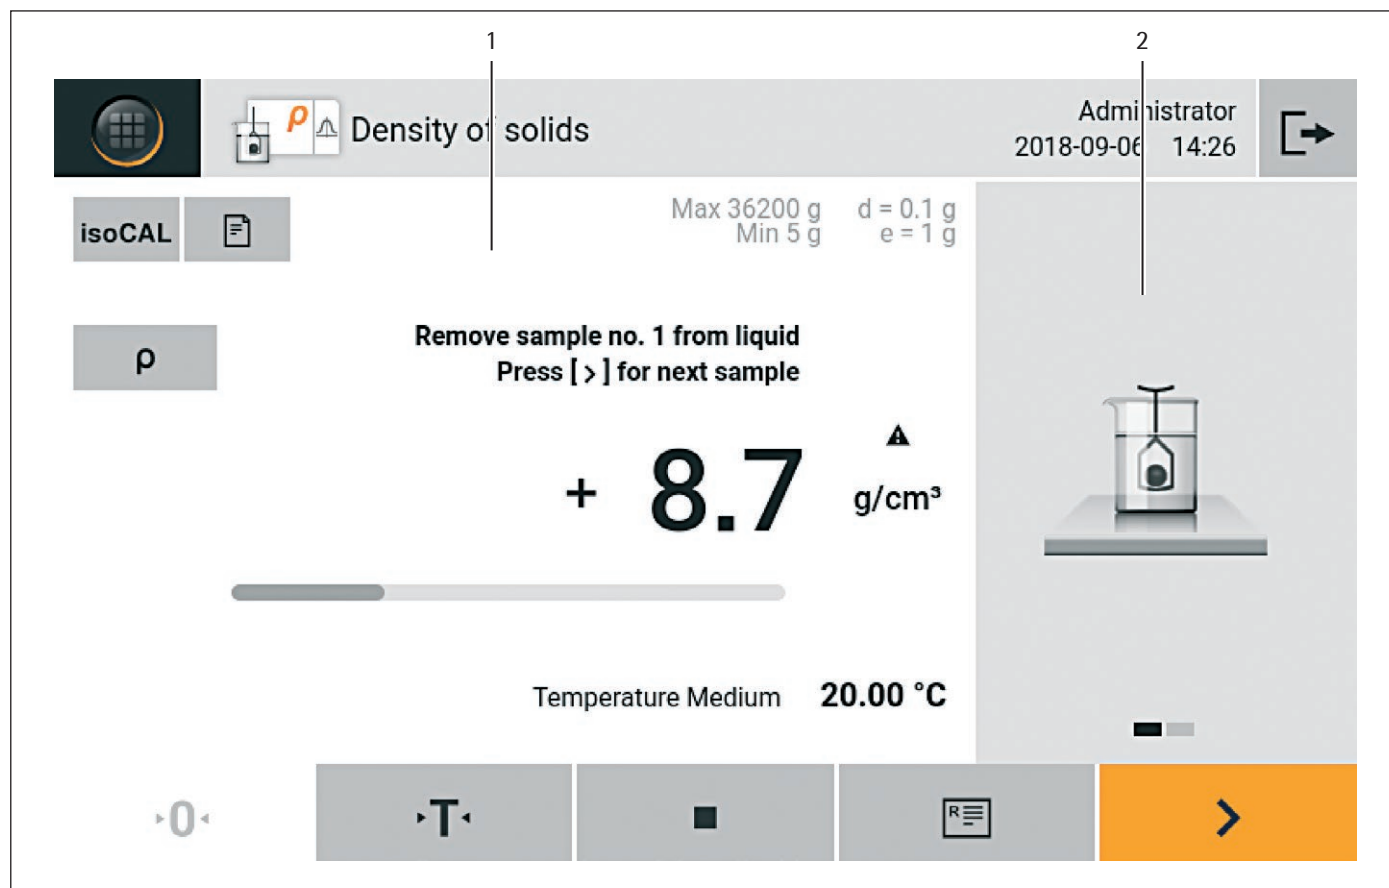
1

2

ρ

Density of solids

Administrator
2018-09-06 14:26

isoCAL

Max 36200 g
Min 5 g

d = 0.1 g
e = 1 g

ρ

Remove sample no. 1 from liquid
Press [ > ] for next sample

+ 8.7 g/cm³

Temperature Medium 20.00 °C

·0·

·T·

R

>